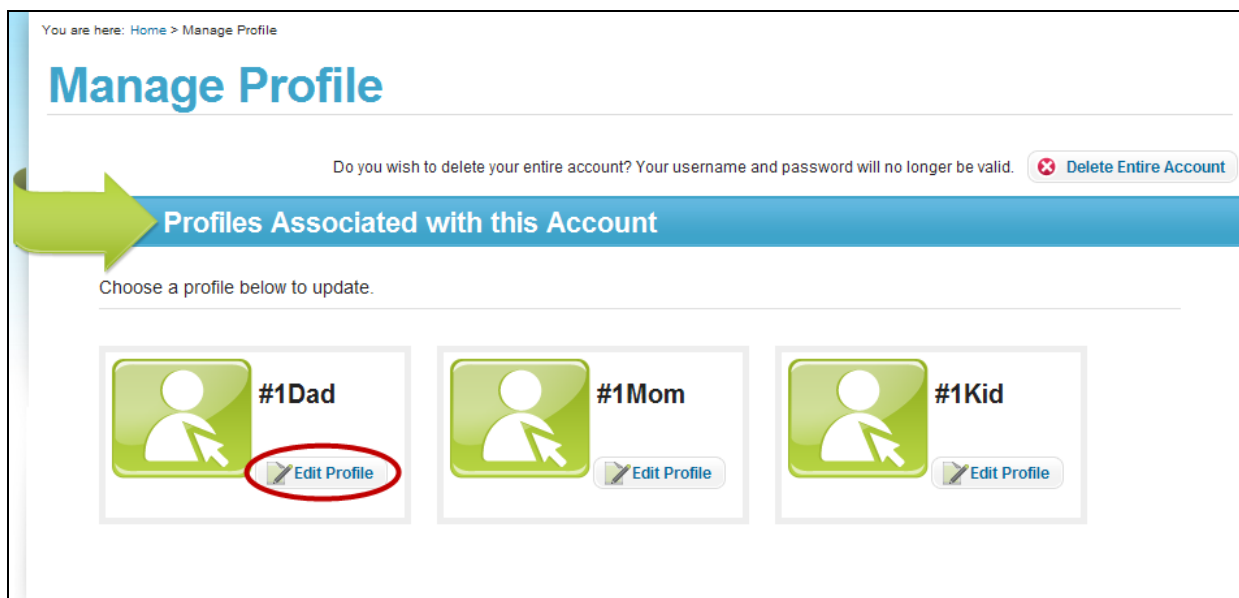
You are here: Home > Manage Profile

Manage Profile

Do you wish to delete your entire account? Your username and password will no longer be valid. Delete Entire Account

Profiles Associated with this Account

Choose a profile below to update.

#1Dad
Edit Profile

#1Mom
Edit Profile

#1Kid
Edit Profile